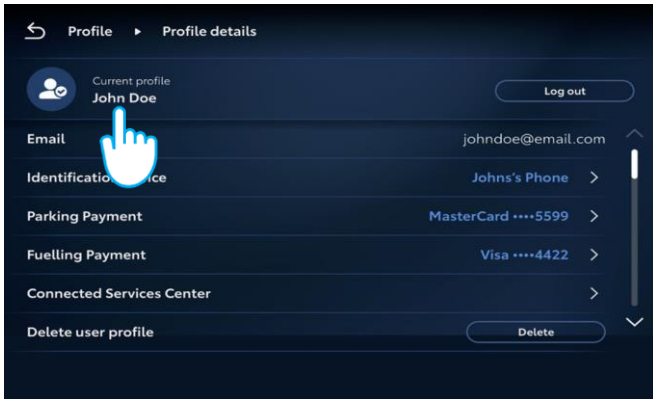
Profile ▸ Profile details

Current profile
John Doe

Log out

Email johndoe@email.com

Identificatio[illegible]ice Johns's Phone >

Parking Payment MasterCard ••••5599 >

Fuelling Payment Visa ••••4422 >

Connected Services Center >

Delete user profile Delete